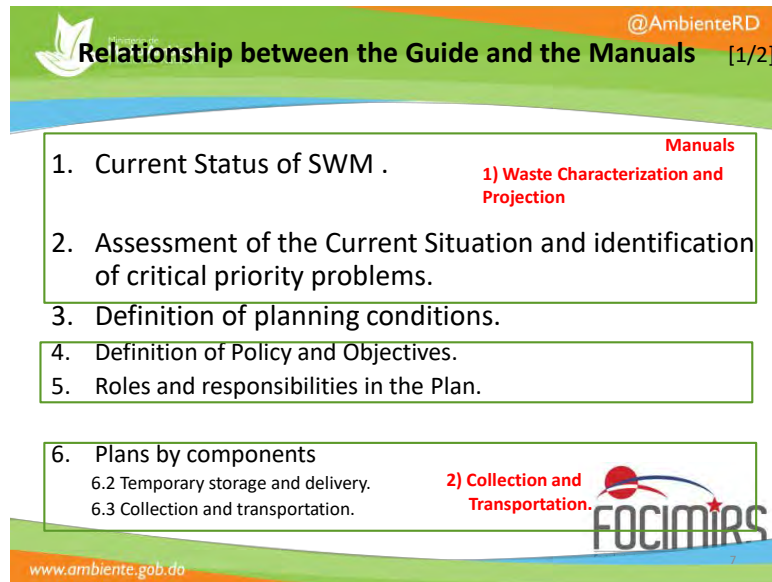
@AmbienteRD

Ministerio de

Relationship between the Guide and the Manuals [1/2]

Manuals

1. Current Status of SWM .

1) Waste Characterization and Projection

2. Assessment of the Current Situation and identification of critical priority problems.

3. Definition of planning conditions.

4. Definition of Policy and Objectives.

5. Roles and responsibilities in the Plan.

6. Plans by components

6.2 Temporary storage and delivery.

6.3 Collection and transportation.

2) Collection and Transportation.

FOCIMIRS

7

www.ambiente.gob.do